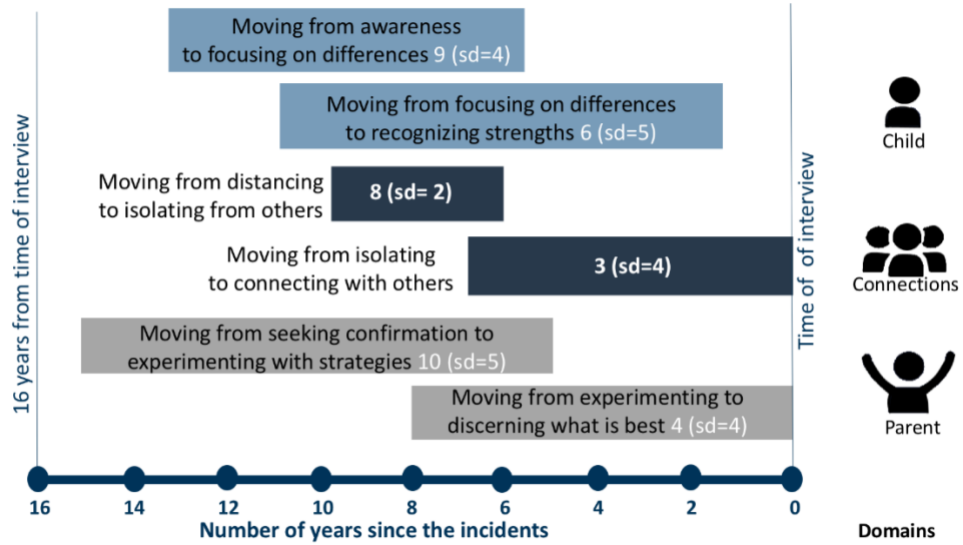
16 years from time of interview

Moving from awareness to focusing on differences 9 (sd=4)

Moving from focusing on differences to recognizing strengths 6 (sd=5)

Moving from distancing to isolating from others 8 (sd= 2)

Moving from isolating to connecting with others 3 (sd=4)

Moving from seeking confirmation to experimenting with strategies 10 (sd=5)

Moving from experimenting to discerning what is best 4 (sd=4)

Time of interview

Child

Connections

Parent

16 14 12 10 8 6 4 2 0

Number of years since the incidents

Domains